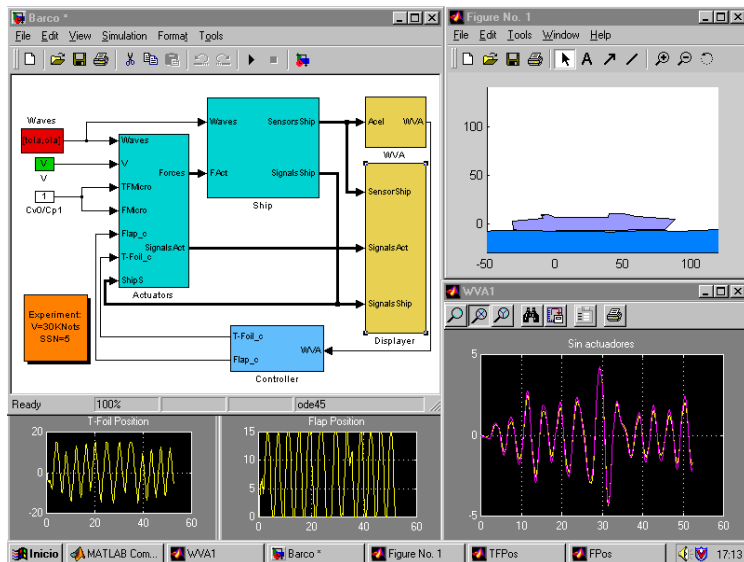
Barco *
File Edit View Simulation Format Tools

Waves
[ola,ola]
V
V
1
Cv0/Cp1
Waves
V
TFMicro
FMicro
Flap_c
T-Foil_c
ShipS
Forces
SignalsAct
Actuators
Waves
FAct
SensorsShip
SignalsShip
Ship
Acel
WVA
WVA
SensorShip
SignalsAct
SignalsShip
Displayer
Experiment:
V=30KNots
SSN=5
T-Foil_c
Flap_c
WVA
Controller

Ready | 100% | | ode45

Figure No. 1
File Edit Tools Window Help
100
50
0
-50 0 50 100

WVA1
Sin actuadores
5
0
-5
0 10 20 30 40 50 60

T-Foil Position
20
0
-20
0 20 40 60

Flap Position
15
10
5
0
0 20 40 60

Inicio | MATLAB Com... | WVA1 | Barco * | Figure No. 1 | TFPos | FPos | 17:13